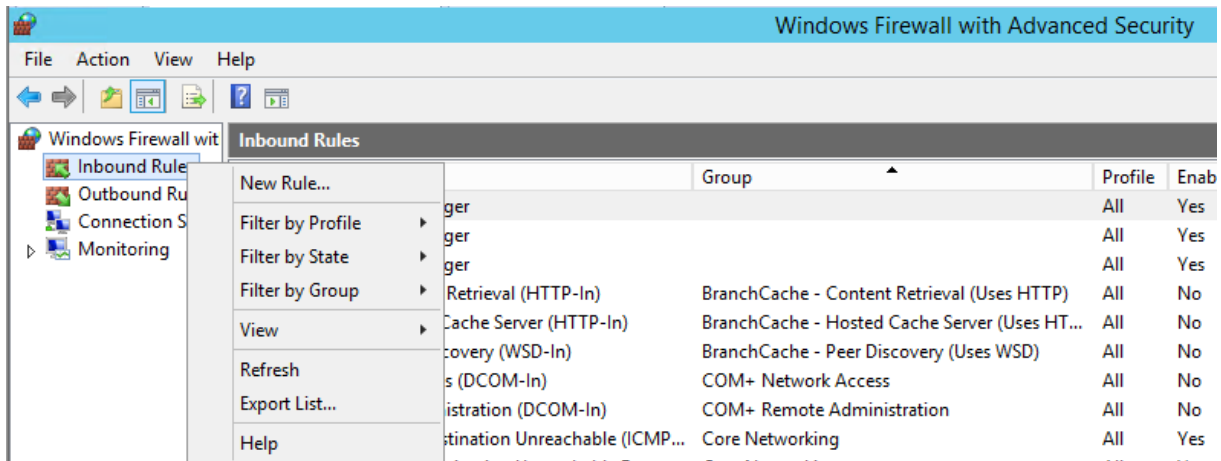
Windows Firewall with Advanced Security

File Action View Help

Windows Firewall wit
Inbound Rule
Outbound Ru
Connection S
Monitoring

Inbound Rules

New Rule...
Filter by Profile
Filter by State
Filter by Group
View
Refresh
Export List...
Help

| | Group | Profile | Enab |
|---|---|---|---|
| ger | | All | Yes |
| ger | | All | Yes |
| ger | | All | Yes |
| Retrieval (HTTP-In) | BranchCache - Content Retrieval (Uses HTTP) | All | No |
| Cache Server (HTTP-In) | BranchCache - Hosted Cache Server (Uses HT... | All | No |
| covery (WSD-In) | BranchCache - Peer Discovery (Uses WSD) | All | No |
| s (DCOM-In) | COM+ Network Access | All | No |
| istration (DCOM-In) | COM+ Remote Administration | All | No |
| stination Unreachable (ICMP... | Core Networking | All | Yes |